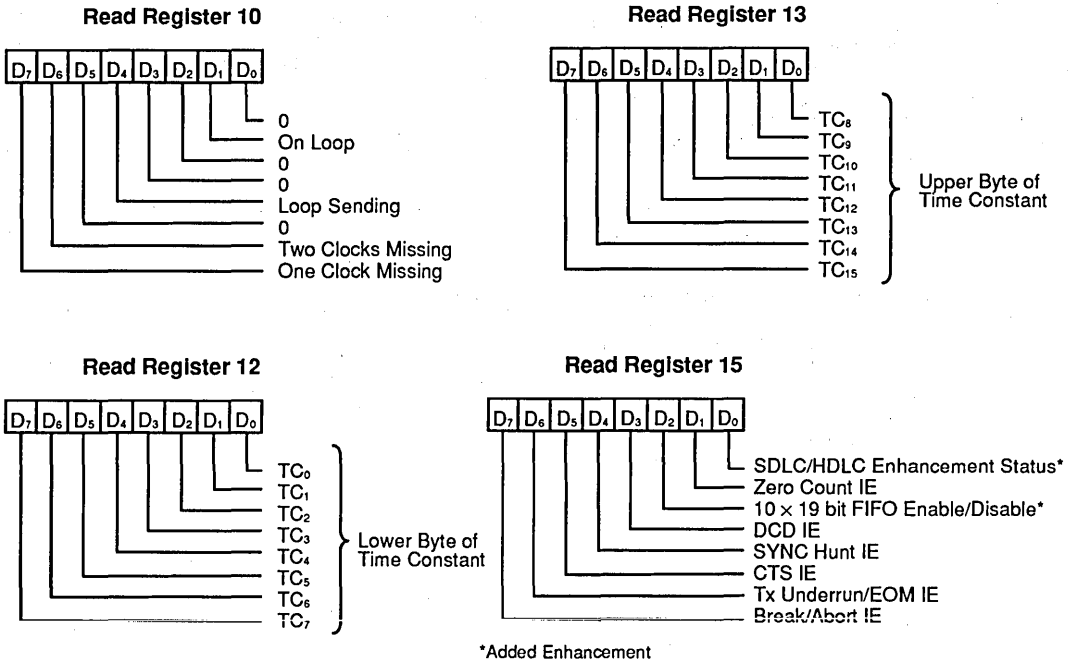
Read Register 10

$D_7$ $D_6$ $D_5$ $D_4$ $D_3$ $D_2$ $D_1$ $D_0$

0
On Loop
0
0
Loop Sending
0
Two Clocks Missing
One Clock Missing

Read Register 13

$D_7$ $D_6$ $D_5$ $D_4$ $D_3$ $D_2$ $D_1$ $D_0$

$TC_8$
$TC_9$
$TC_{10}$
$TC_{11}$
$TC_{12}$
$TC_{13}$
$TC_{14}$
$TC_{15}$

Upper Byte of Time Constant

Read Register 12

$D_7$ $D_6$ $D_5$ $D_4$ $D_3$ $D_2$ $D_1$ $D_0$

$TC_0$
$TC_1$
$TC_2$
$TC_3$
$TC_4$
$TC_5$
$TC_6$
$TC_7$

Lower Byte of Time Constant

Read Register 15

$D_7$ $D_6$ $D_5$ $D_4$ $D_3$ $D_2$ $D_1$ $D_0$

SDLC/HDLC Enhancement Status*
Zero Count IE
$10 \times 19$ bit FIFO Enable/Disable*
DCD IE
SYNC Hunt IE
CTS IE
Tx Underrun/EOM IE
Break/Abort IE

*Added Enhancement